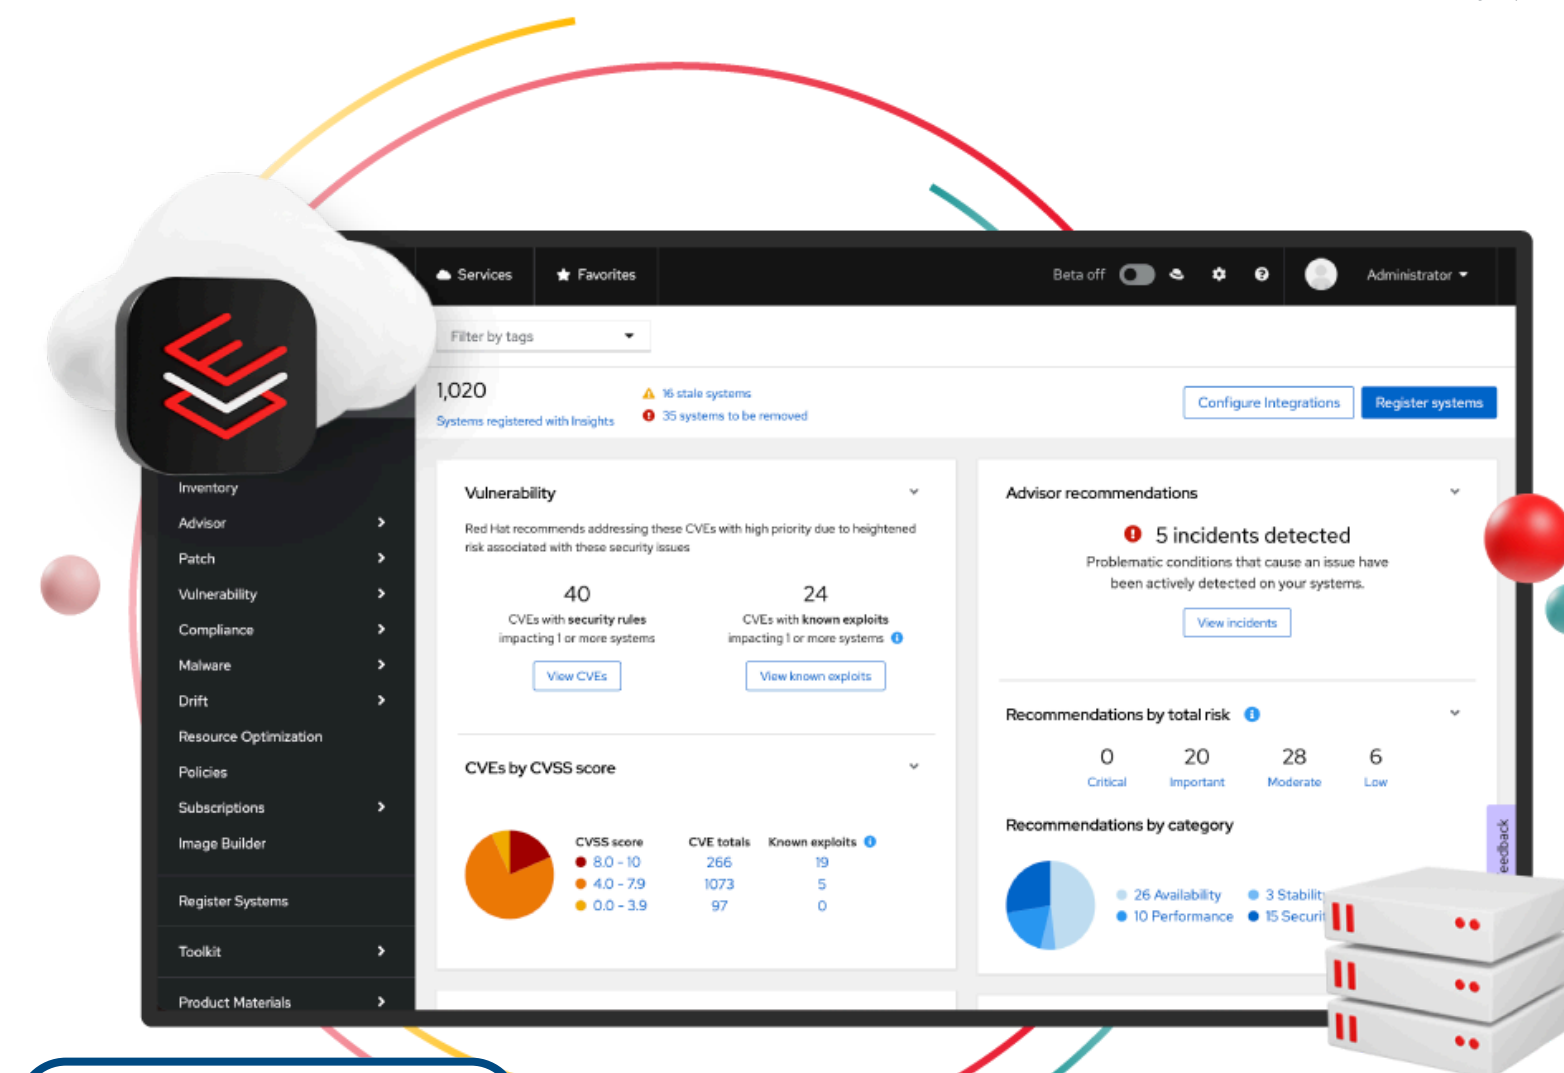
Services Favorites Beta off Administrator

Filter by tags

1,020
Systems registered with Insights

16 stale systems
35 systems to be removed

Configure Integrations Register systems

Inventory
Advisor
Patch
Vulnerability
Compliance
Malware
Drift
Resource Optimization
Policies
Subscriptions
Image Builder
Register Systems
Toolkit
Product Materials

Vulnerability

Red Hat recommends addressing these CVEs with high priority due to heightened risk associated with these security issues

40
CVEs with security rules impacting 1 or more systems
View CVEs

24
CVEs with known exploits impacting 1 or more systems
View known exploits

CVEs by CVSS score

| CVSS score | CVE totals | Known exploits |
|---|---|---|
| 8.0 - 10 | 266 | 19 |
| 4.0 - 7.9 | 1073 | 5 |
| 0.0 - 3.9 | 97 | 0 |

Advisor recommendations

5 incidents detected
Problematic conditions that cause an issue have been actively detected on your systems.
View incidents

Recommendations by total risk

| 0 | 20 | 28 | 6 |
|---|---|---|---|
| Critical | Important | Moderate | Low |

Recommendations by category

26 Availability
10 Performance
3 Stabilit
15 Securi

eedback